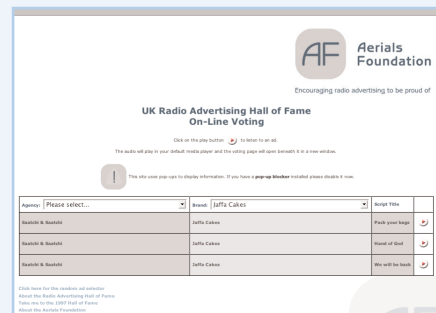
AF Aerials Foundation

Encouraging radio advertising to be proud of

UK Radio Advertising Hall of Fame
On-Line Voting

Click on the play button to listen to an ad.

The audio will play in your default media player and the voting page will open beneath it in a new window.

This site uses pop-ups to display information. If you have a pop-up blocker installed please disable it now.

| Agency: Please select... | Brand: Jaffa Cakes | Script Title | |
|---|---|---|---|
| Saatchi & Saatchi | Jaffa Cakes | Pack your bags | |
| Saatchi & Saatchi | Jaffa Cakes | Hand of God | |
| Saatchi & Saatchi | Jaffa Cakes | We will be back | |

Click here for the random ad selector
About the Radio Advertising Hall of Fame
Take me to the 1997 Hall of Fame
About the Aerials Foundation